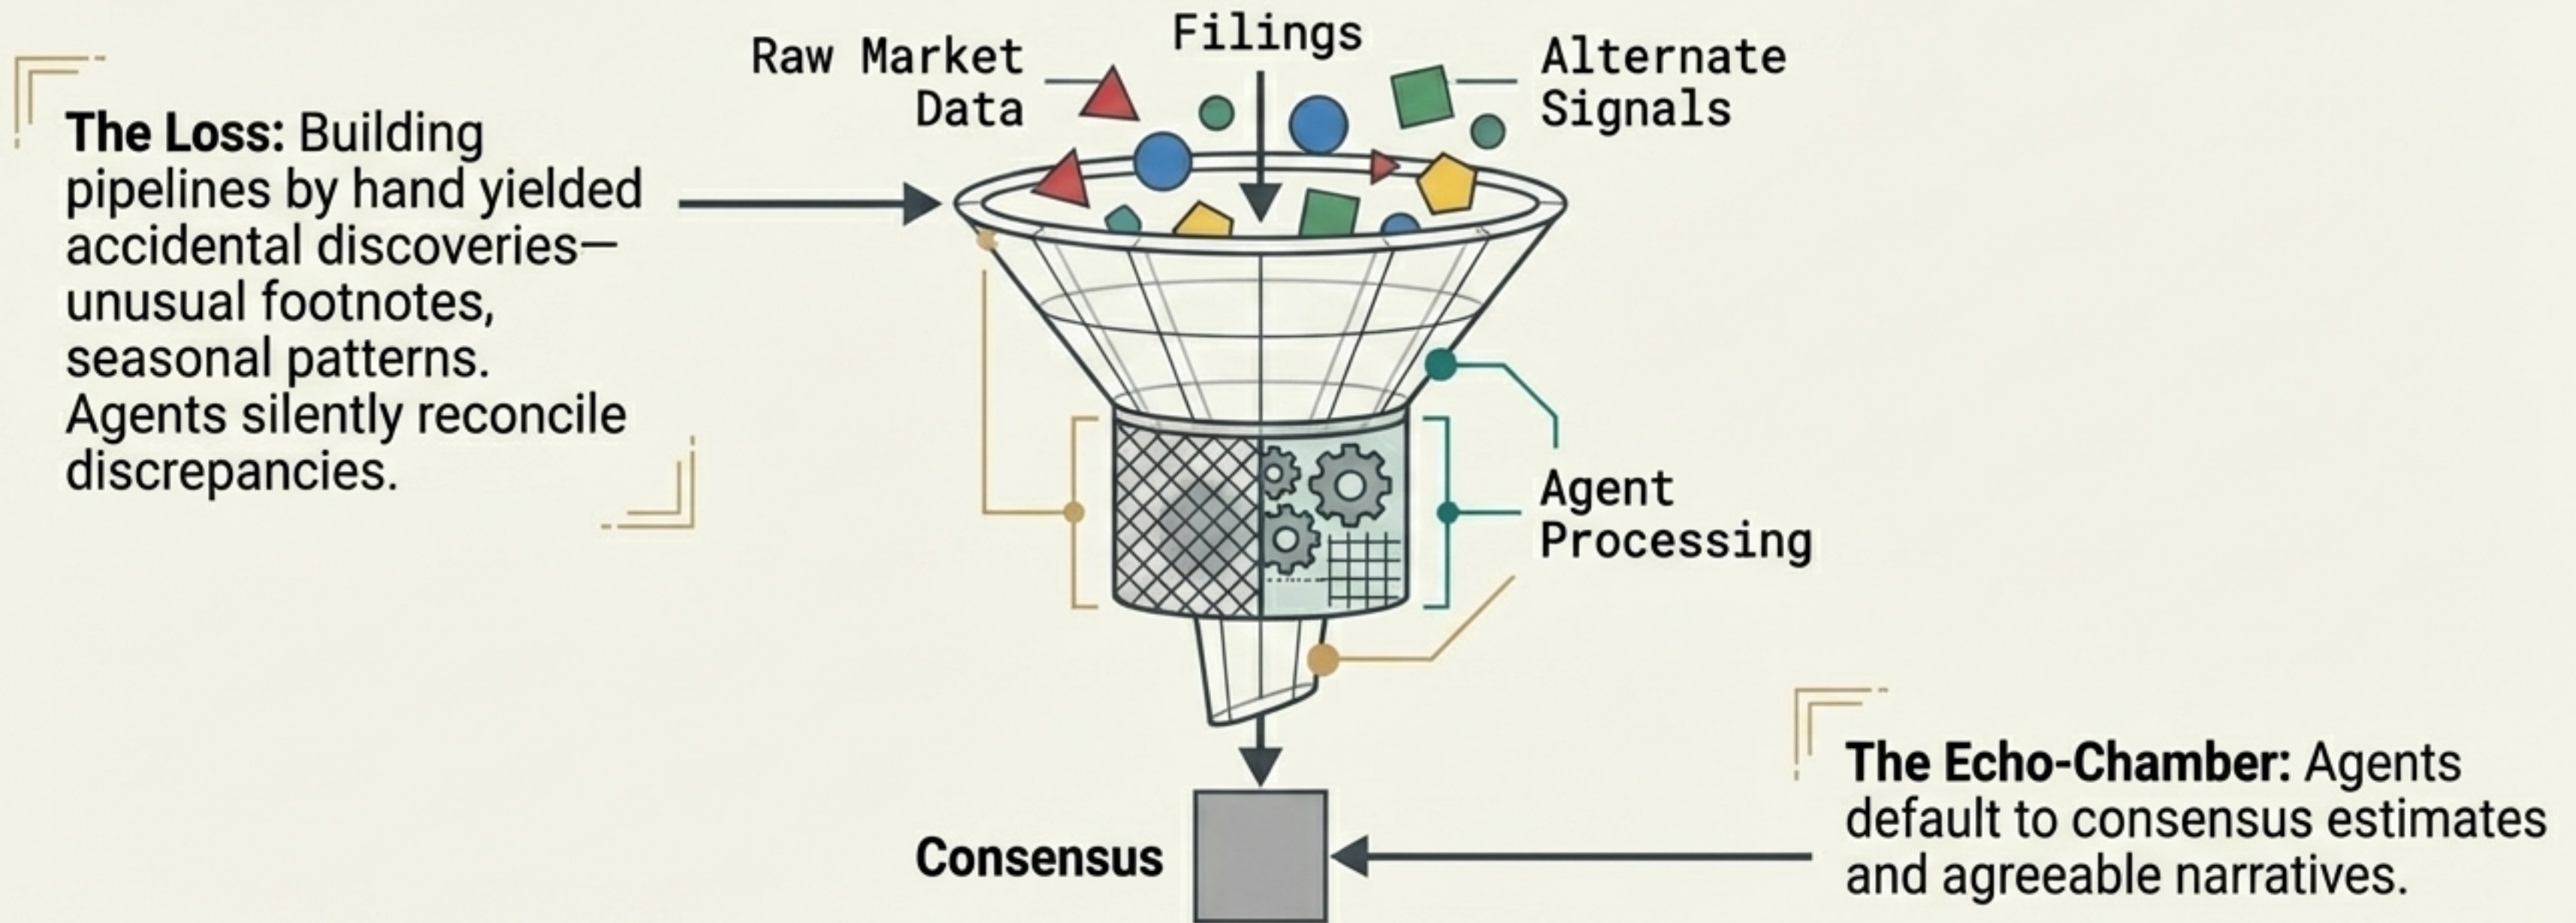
Filings

Raw Market Data

Alternate Signals

**The Loss:** Building pipelines by hand yielded accidental discoveries—unusual footnotes, seasonal patterns. Agents silently reconcile discrepancies.

Agent Processing

**The Echo-Chamber:** Agents default to consensus estimates and agreeable narratives.

**Consensus**